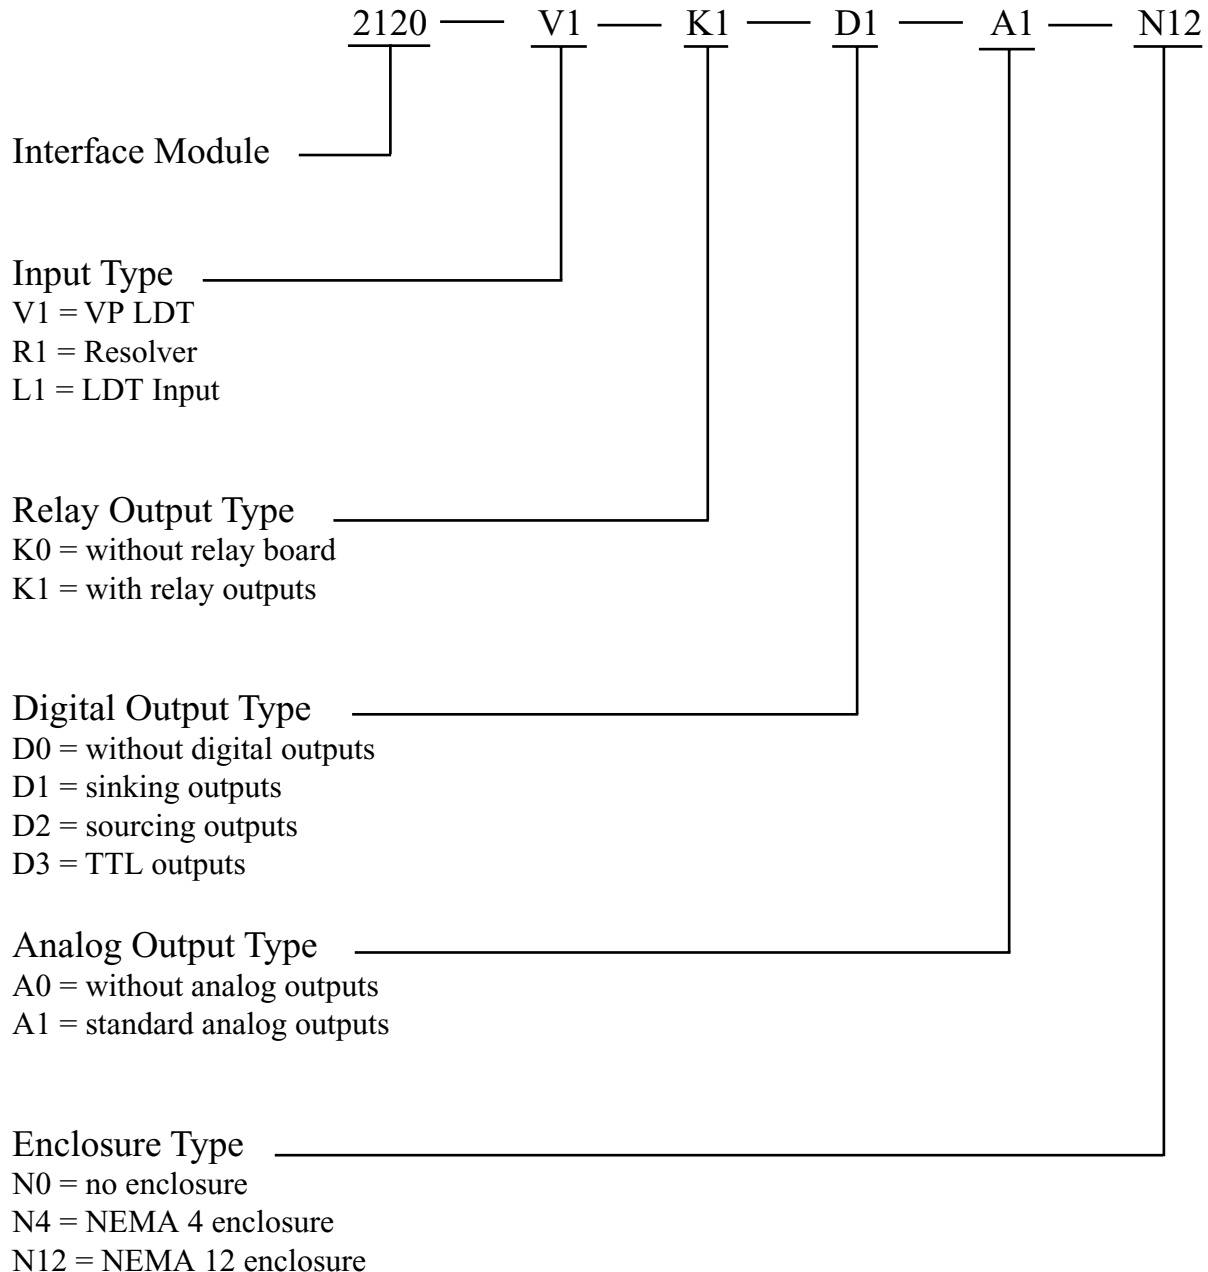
2120 — V1 — K1 — D1 — A1 — N12

Interface Module

Input Type
V1 = VP LDT
R1 = Resolver
L1 = LDT Input

Relay Output Type
K0 = without relay board
K1 = with relay outputs

Digital Output Type
D0 = without digital outputs
D1 = sinking outputs
D2 = sourcing outputs
D3 = TTL outputs

Analog Output Type
A0 = without analog outputs
A1 = standard analog outputs

Enclosure Type
N0 = no enclosure
N4 = NEMA 4 enclosure
N12 = NEMA 12 enclosure